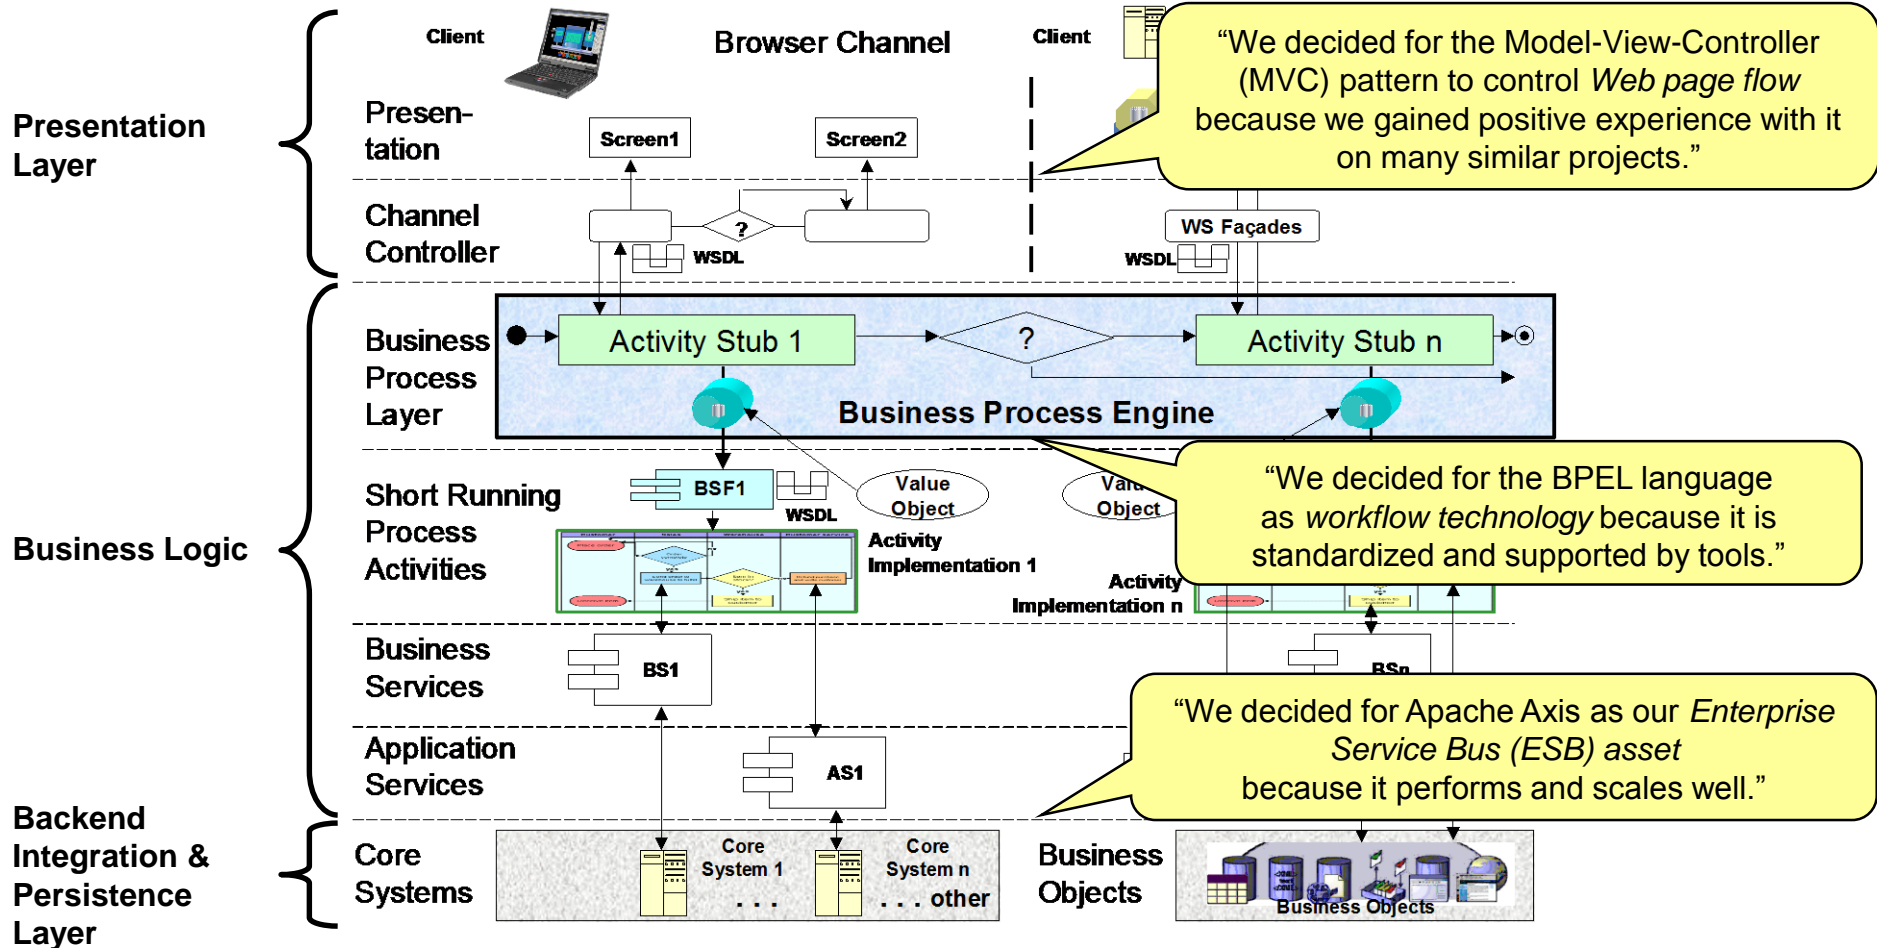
Presentation Layer

Business Logic

Backend Integration & Persistence Layer

Client

Browser Channel

Client

Presentation

Screen1

Screen2

Channel Controller

?

WSDL

WS Façades

WSDL

"We decided for the Model-View-Controller (MVC) pattern to control *Web page flow* because we gained positive experience with it on many similar projects."

Business Process Layer

Activity Stub 1

?

Activity Stub n

Business Process Engine

Short Running Process Activities

BSF1

WSDL

Value Object

Value Object

Activity Implementation 1

Activity Implementation n

"We decided for the BPEL language as *workflow technology* because it is standardized and supported by tools."

Business Services

BS1

BSn

Application Services

AS1

"We decided for Apache Axis as our *Enterprise Service Bus (ESB) asset* because it performs and scales well."

Core Systems

Core System 1

. . .

Core System n

. . . other

Business Objects

Business Objects